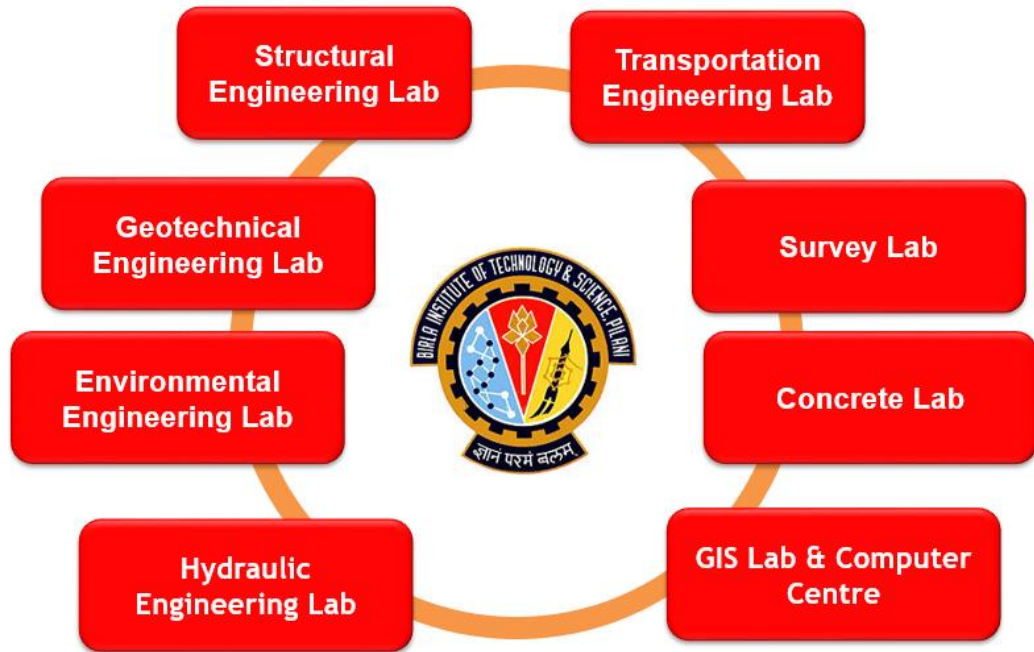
Structural Engineering Lab

Transportation Engineering Lab

Geotechnical Engineering Lab

BIRLA INSTITUTE OF TECHNOLOGY & SCIENCE, PILANI

ज्ञानं परमं बलम्

Survey Lab

Environmental Engineering Lab

Concrete Lab

Hydraulic Engineering Lab

GIS Lab & Computer Centre